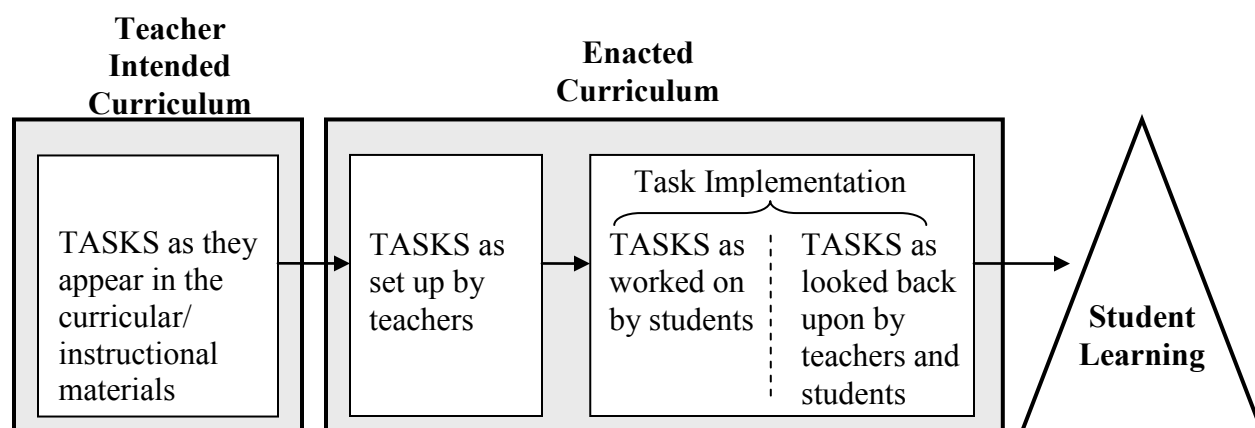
Teacher Intended Curriculum

Enacted Curriculum

TASKS as they appear in the curricular/ instructional materials

TASKS as set up by teachers

Task Implementation

TASKS as worked on by students

TASKS as looked back upon by teachers and students

Student Learning